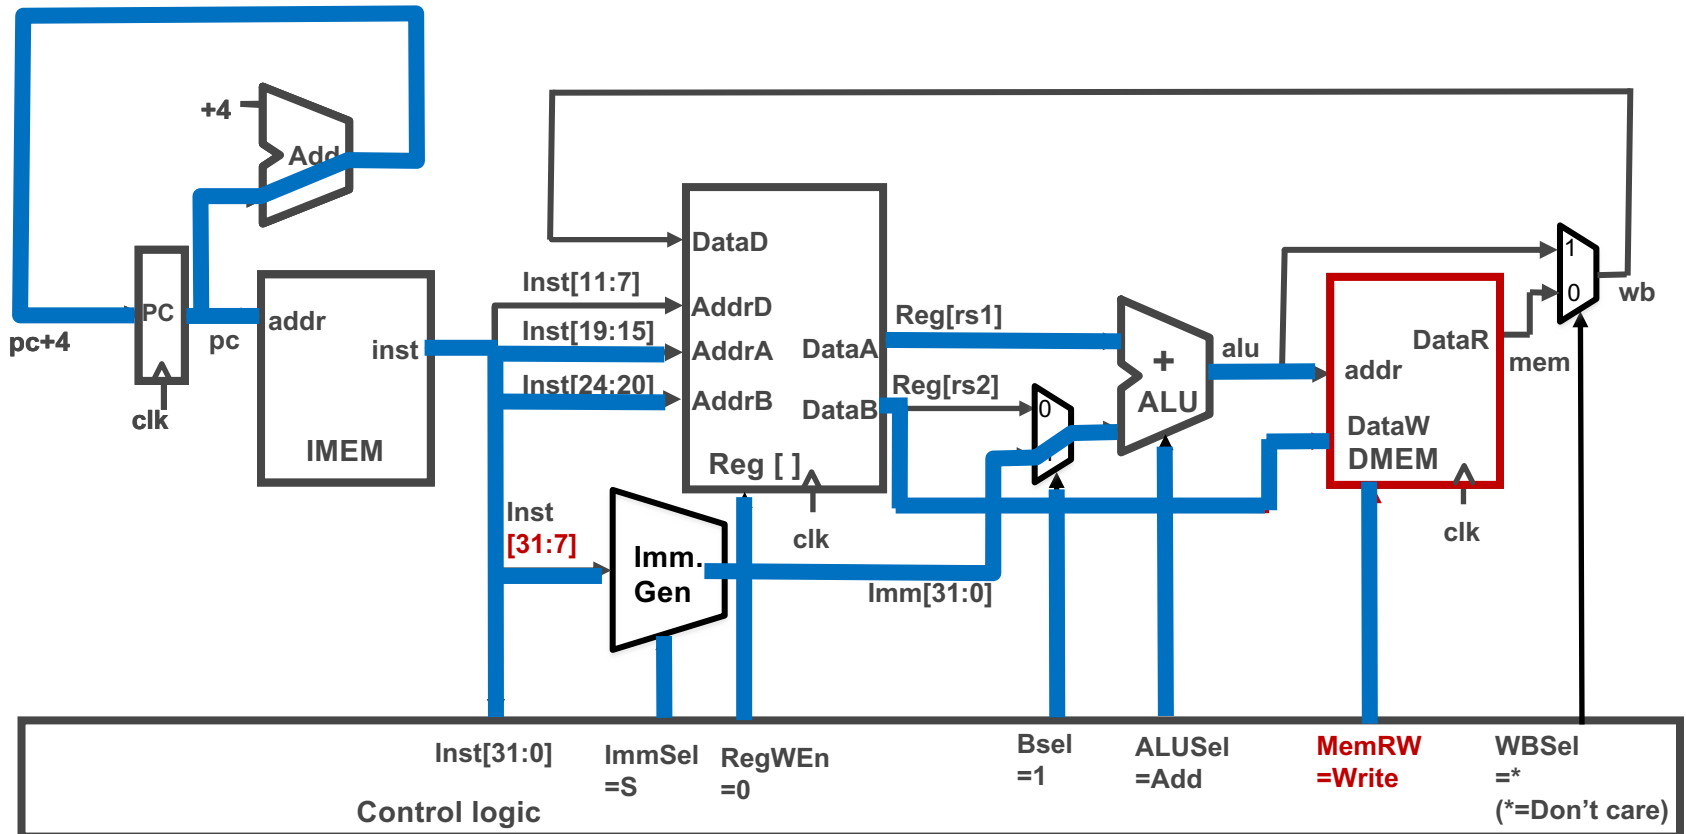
+4
Add
pc+4
PC
pc
clk
addr
inst
IMEM
Inst[11:7]
Inst[19:15]
Inst[24:20]
DataD
AddrD
AddrA
AddrB
DataA
DataB
Reg [ ]
clk
Inst
[31:7]
Imm.
Gen
Imm[31:0]
Reg[rs1]
Reg[rs2]
0
1
+
ALU
alu
addr
DataR
DataW
DMEM
clk
mem
1
0
wb
Inst[31:0]
ImmSel
=S
RegWEn
=0
Bsel
=1
ALUSel
=Add
MemRW
=Write
WBSel
=*
(*=Don’t care)
Control logic